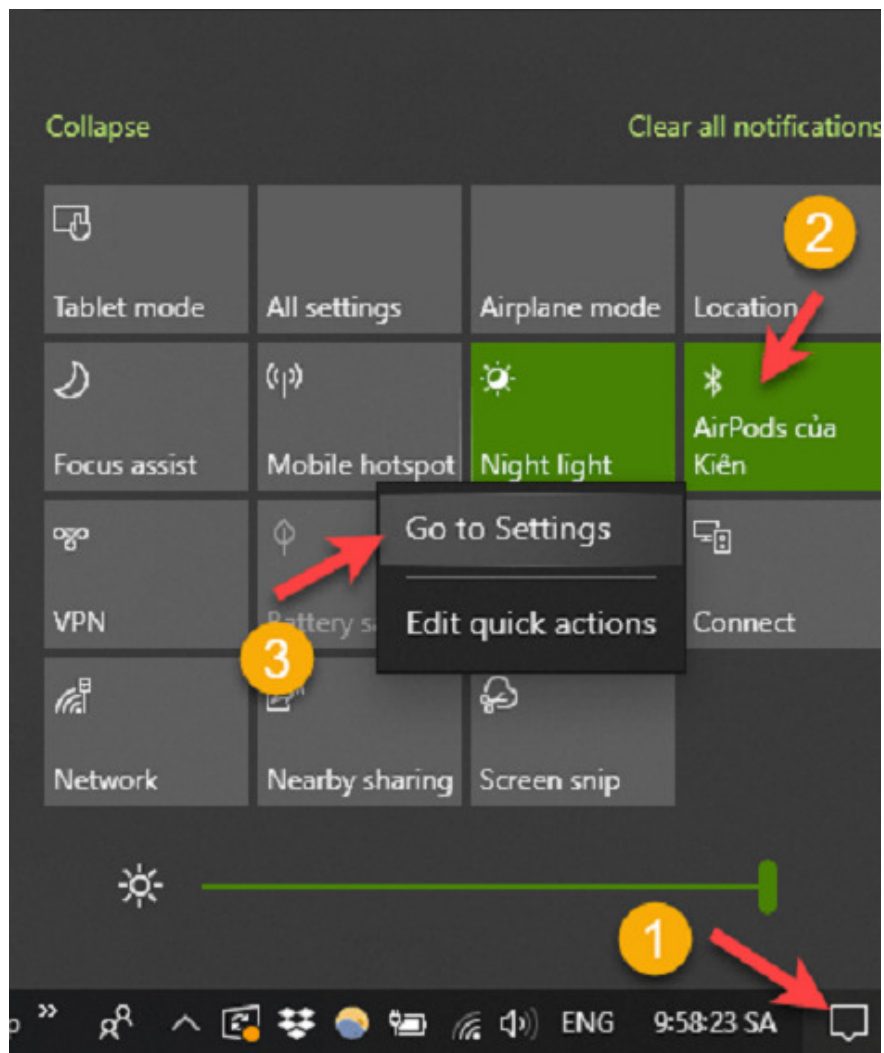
Collapse

Clear all notifications

2

Tablet mode

All settings

Airplane mode

Location

Focus assist

Mobile hotspot

Night light

AirPods của Kiên

VPN

Battery s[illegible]

Go to Settings

Edit quick actions

Connect

3

Network

Nearby sharing

Screen snip

1

ENG

9:58:23 SA